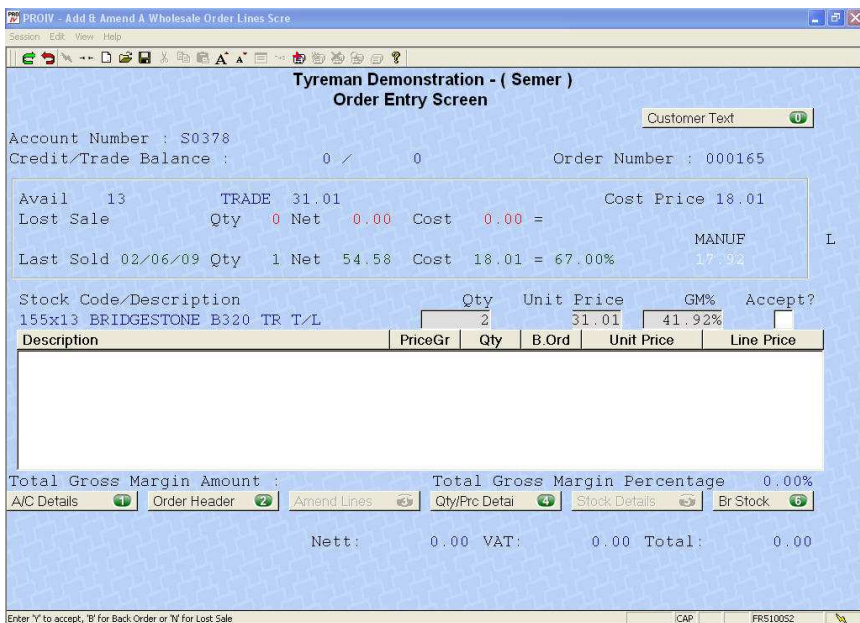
PROIV - Add & Amend A Wholesale Order Lines Scre
Session Edit View Help

Tyreman Demonstration - ( Semer )
Order Entry Screen

Customer Text 0

Account Number : S0378
Credit/Trade Balance : 0 / 0 Order Number : 000165

Avail 13 TRADE 31.01 Cost Price 18.01
Lost Sale Qty 0 Net 0.00 Cost 0.00 =
MANUF L
Last Sold 02/06/09 Qty 1 Net 54.58 Cost 18.01 = 67.00% 17.92

Stock Code/Description Qty Unit Price GM% Accept?
155x13 BRIDGESTONE B320 TR T/L 2 31.01 41.92%

| Description | PriceGr | Qty | B.Ord | Unit Price | Line Price |
|---|---|---|---|---|---|

Total Gross Margin Amount : Total Gross Margin Percentage 0.00%
A/C Details 1 Order Header 2 Amend Lines 3 Qty/Prc Detai 4 Stock Details 5 Br Stock 6

Nett: 0.00 VAT: 0.00 Total: 0.00

Enter 'Y' to accept, 'B' for Back Order or 'N' for Lost Sale CAP FR5100S2